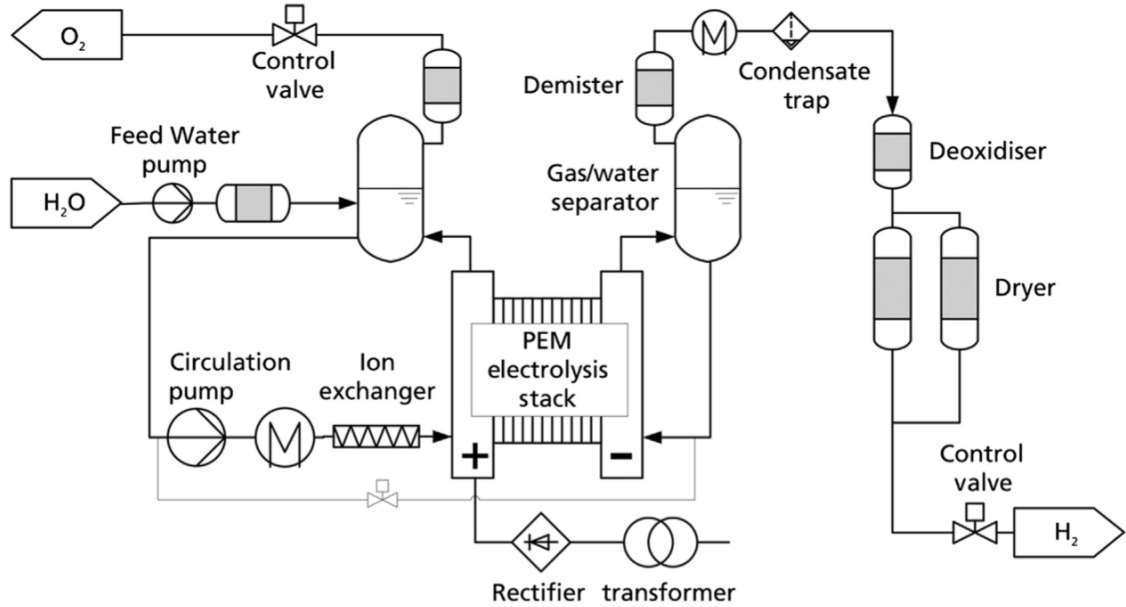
$O_2$

Control valve

Demister

Condensate trap

Feed Water pump

$H_2O$

Gas/water separator

Deoxidiser

Dryer

Circulation pump

Ion exchanger

PEM electrolysis stack

+

-

Control valve

$H_2$

Rectifier

transformer